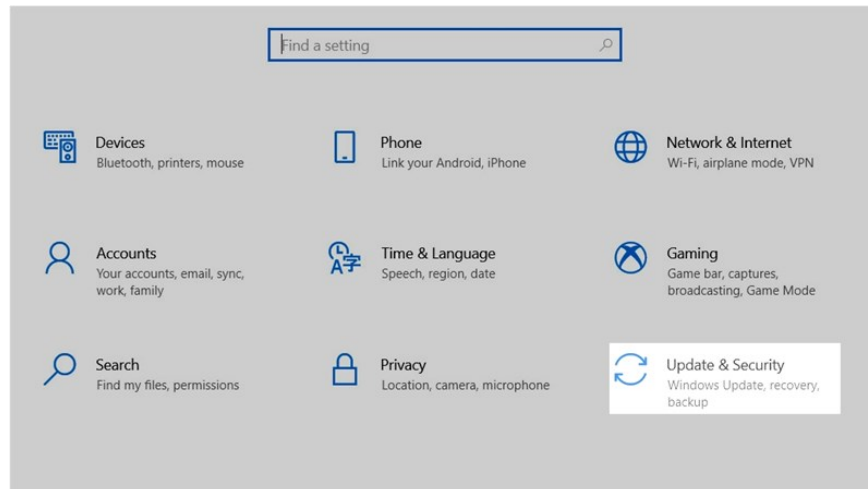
Find a setting

Devices
Bluetooth, printers, mouse

Phone
Link your Android, iPhone

Network & Internet
Wi-Fi, airplane mode, VPN

Accounts
Your accounts, email, sync, work, family

Time & Language
Speech, region, date

Gaming
Game bar, captures, broadcasting, Game Mode

Search
Find my files, permissions

Privacy
Location, camera, microphone

Update & Security
Windows Update, recovery, backup